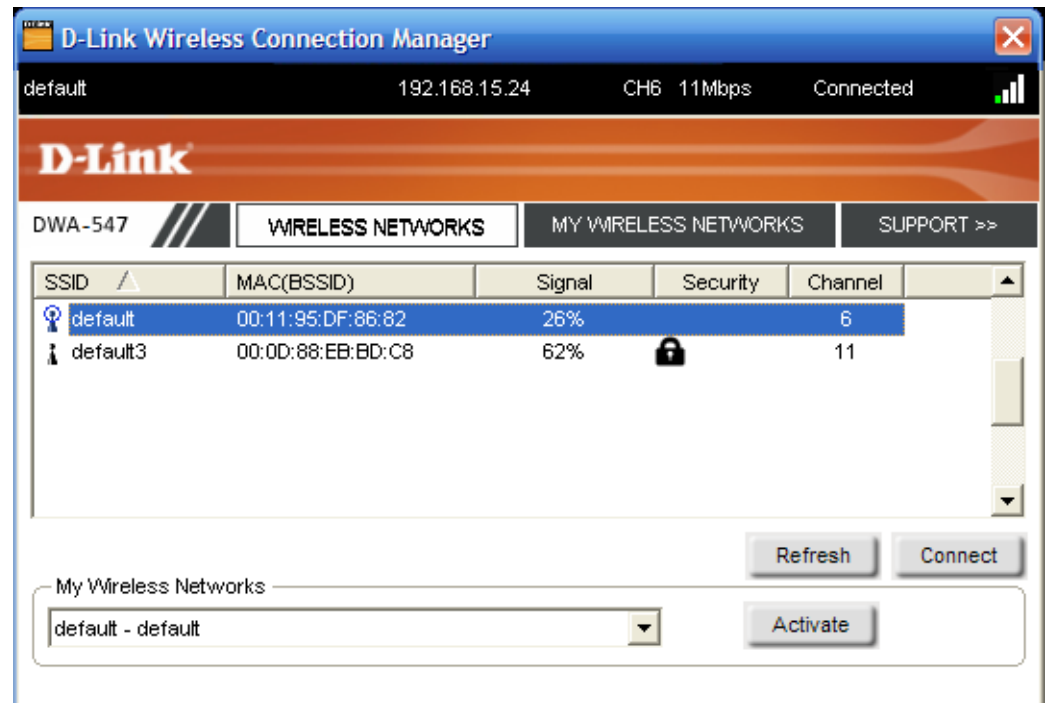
D-Link Wireless Connection Manager

default 192.168.15.24 CH6 11Mbps Connected

D-Link

DWA-547 WIRELESS NETWORKS MY WIRELESS NETWORKS SUPPORT >>

| SSID | MAC(BSSID) | Signal | Security | Channel |
|---|---|---|---|---|
| default | 00:11:95:DF:86:82 | 26% | | 6 |
| default3 | 00:0D:88:EB:BD:C8 | 62% | | 11 |

Refresh Connect

My Wireless Networks

default - default

Activate